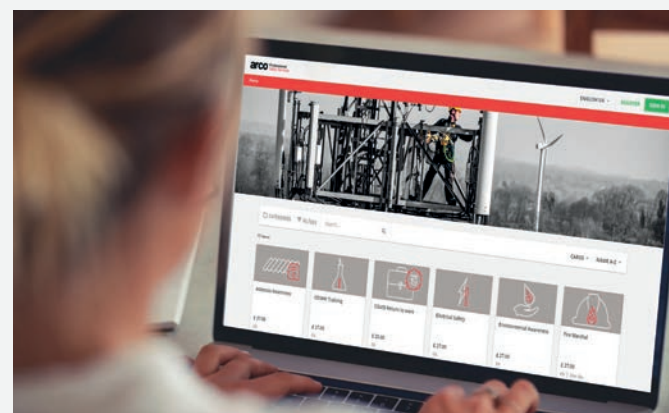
arco

ENGLISH (UK)

REGISTER

LOG IN

Search...

Asbestos Awareness

COSHH Training

COVID Return to work

Electrical Safety

Environmental Awareness

Fire Marshal

£ 27.00

£ 27.00

£ 20.00

£ 27.00

£ 27.00

£ 27.00